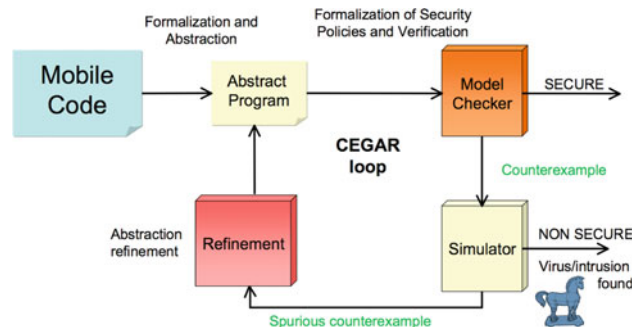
Formalization and Abstraction

Formalization of Security Policies and Verification

Mobile Code

Abstract Program

Model Checker

SECURE

CEGAR loop

Counterexample

Abstraction refinement

Refinement

Simulator

NON SECURE

Virus/intrusion found

Spurious counterexample